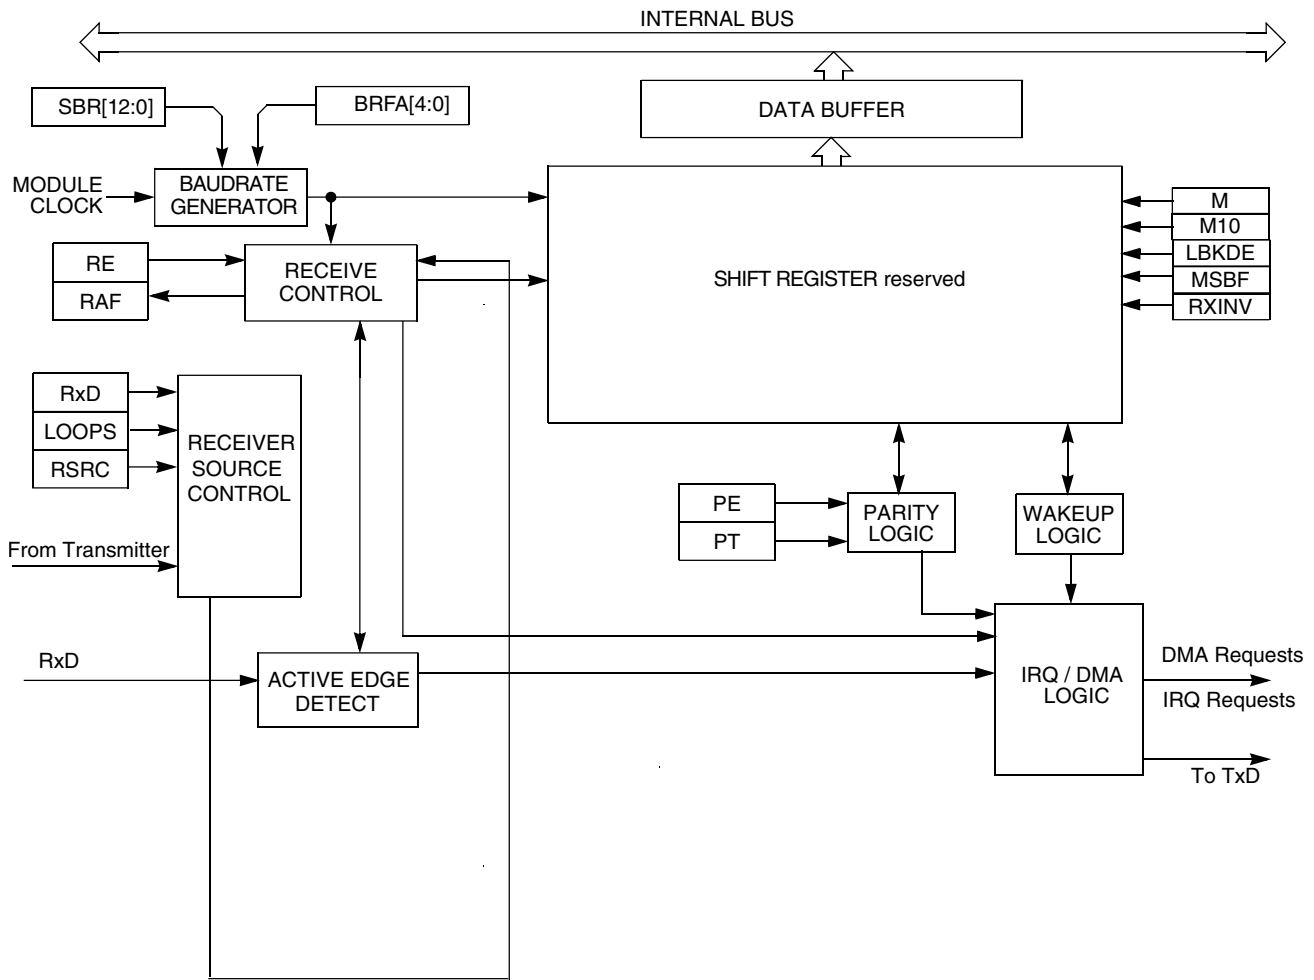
INTERNAL BUS

SBR[12:0]

BRFA[4:0]

DATA BUFFER

MODULE CLOCK

BAUDRATE GENERATOR

M

M10

LBKDE

MSBF

RXINV

RE

RAF

RECEIVE CONTROL

SHIFT REGISTER reserved

RxD

LOOPS

RSRC

RECEIVER SOURCE CONTROL

From Transmitter

PE

PT

PARITY LOGIC

WAKEUP LOGIC

RxD

ACTIVE EDGE DETECT

IRQ / DMA LOGIC

DMA Requests

IRQ Requests

To TxD